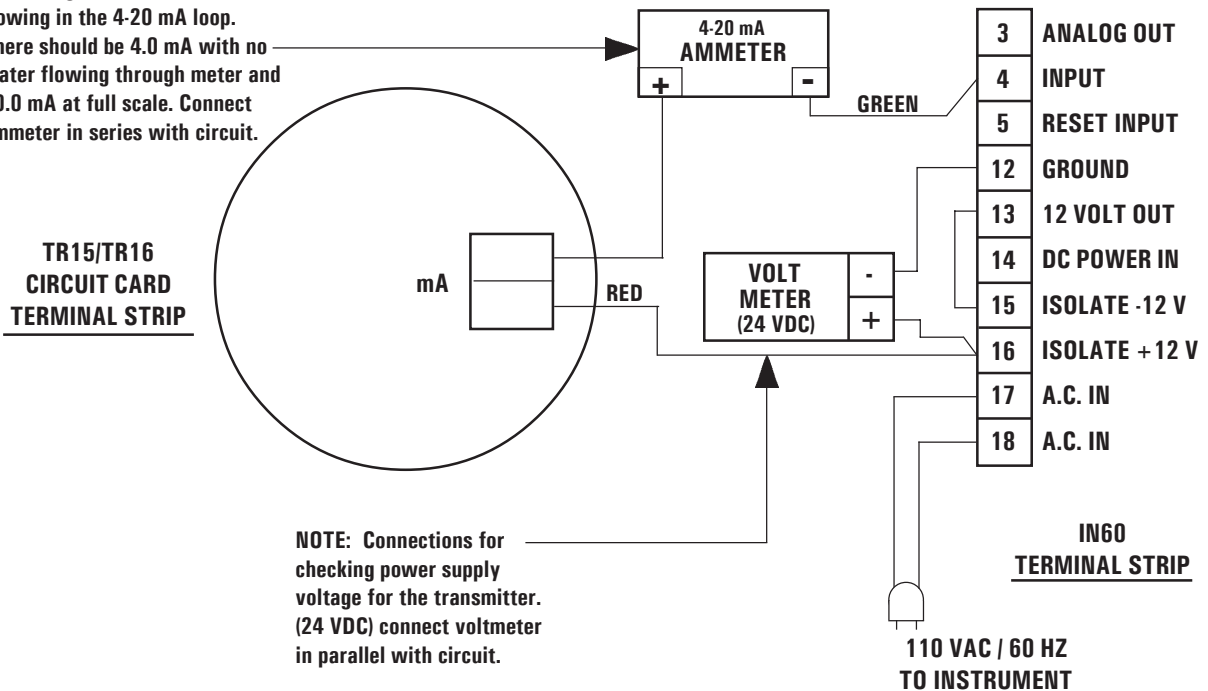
owing in the 4-20 mA loop. here should be 4.0 mA with no ater flowing through meter and 0.0 mA at full scale. Connect mmeter in series with circuit.

4-20 mA
AMMETER
+
-

GREEN

| 3 | ANALOG OUT |
|---|---|
| 4 | INPUT |
| 5 | RESET INPUT |
| 12 | GROUND |
| 13 | 12 VOLT OUT |
| 14 | DC POWER IN |
| 15 | ISOLATE -12 V |
| 16 | ISOLATE +12 V |
| 17 | A.C. IN |
| 18 | A.C. IN |

TR15/TR16
CIRCUIT CARD
TERMINAL STRIP

mA

RED

VOLT
METER
(24 VDC)
-
+

NOTE: Connections for checking power supply voltage for the transmitter. (24 VDC) connect voltmeter in parallel with circuit.

IN60
TERMINAL STRIP

110 VAC / 60 HZ
TO INSTRUMENT